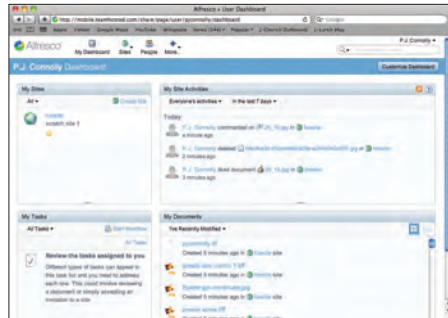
Alfresco » User Dashboard

http://mobile.teamhosted.com/share/page/user/pjconnolly/dashboard

Alfresco

My Dashboard Sites People More...

P.J. Connolly

P.J. Connolly Dashboard

Customize Dashboard

My Sites

All

Create Site

mobile
scratch site 1

My Site Activities

Everyone's activities

in the last 7 days

Today

P.J. Connolly commented on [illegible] in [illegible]
a minute ago

P.J. Connolly deleted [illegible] in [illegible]
2 minutes ago

P.J. Connolly liked document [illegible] in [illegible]
2 minutes ago

My Tasks

All Tasks

Start Workflow

All Tasks

Review the tasks assigned to you

Different types of tasks can appear in this task list and you need to address each one. This could involve reviewing a document or simply accepting an invitation to a site.

My Documents

I've Recently Modified

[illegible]
Created 5 minutes ago in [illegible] site

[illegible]
Created 5 minutes ago in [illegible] site

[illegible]
Created 5 minutes ago in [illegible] site

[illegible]
Created 5 minutes ago in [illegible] site